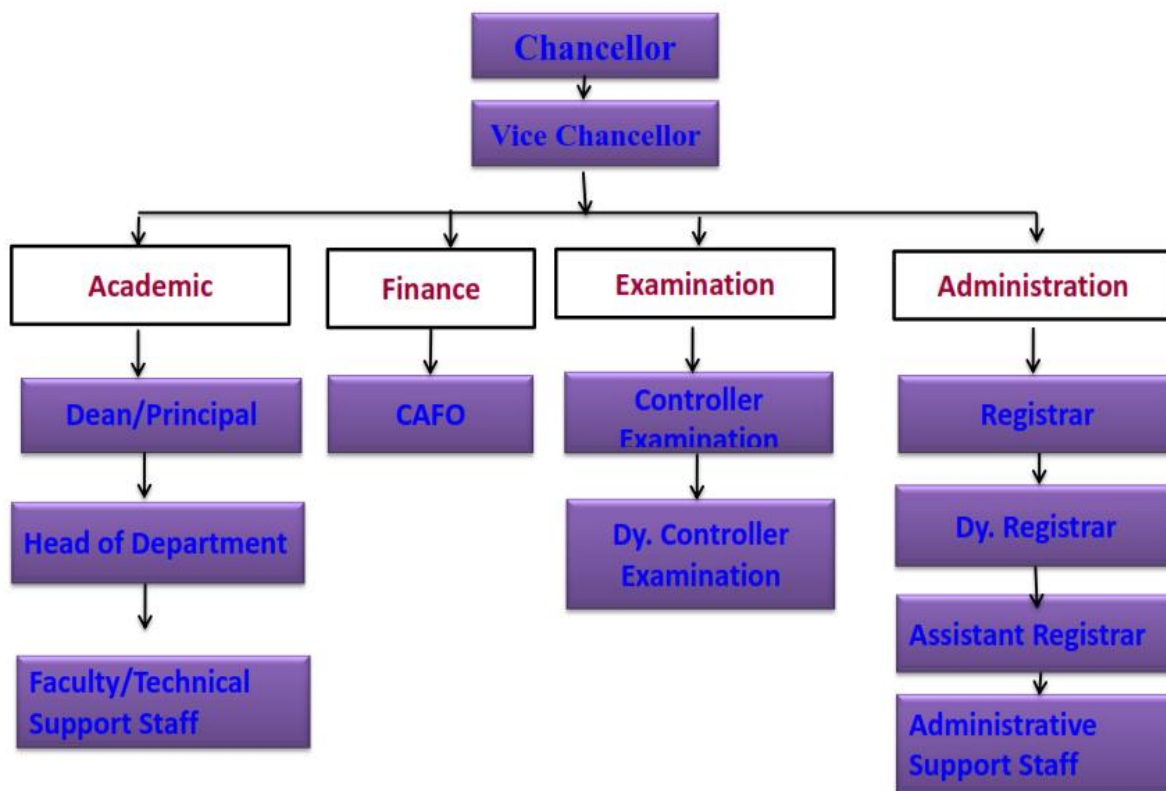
Chancellor

Vice Chancellor

Academic

Finance

Examination

Administration

Dean/Principal

Head of Department

Faculty/Technical Support Staff

CAFO

Controller Examination

Dy. Controller Examination

Registrar

Dy. Registrar

Assistant Registrar

Administrative Support Staff